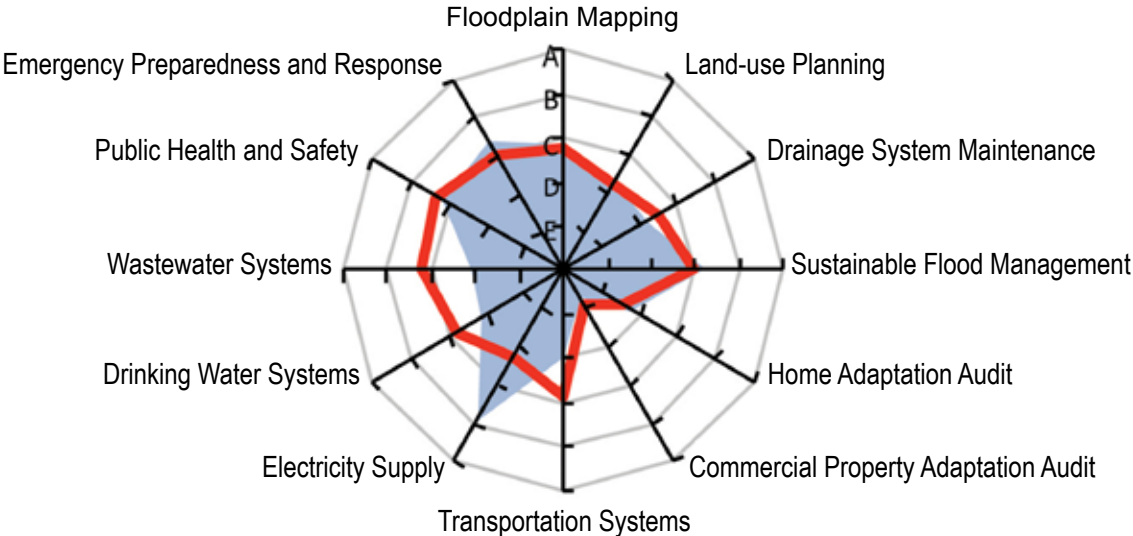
Floodplain Mapping

Land-use Planning

Drainage System Maintenance

Sustainable Flood Management

Home Adaptation Audit

Commercial Property Adaptation Audit

Transportation Systems

Electricity Supply

Drinking Water Systems

Wastewater Systems

Public Health and Safety

Emergency Preparedness and Response

A
B
C
D
E